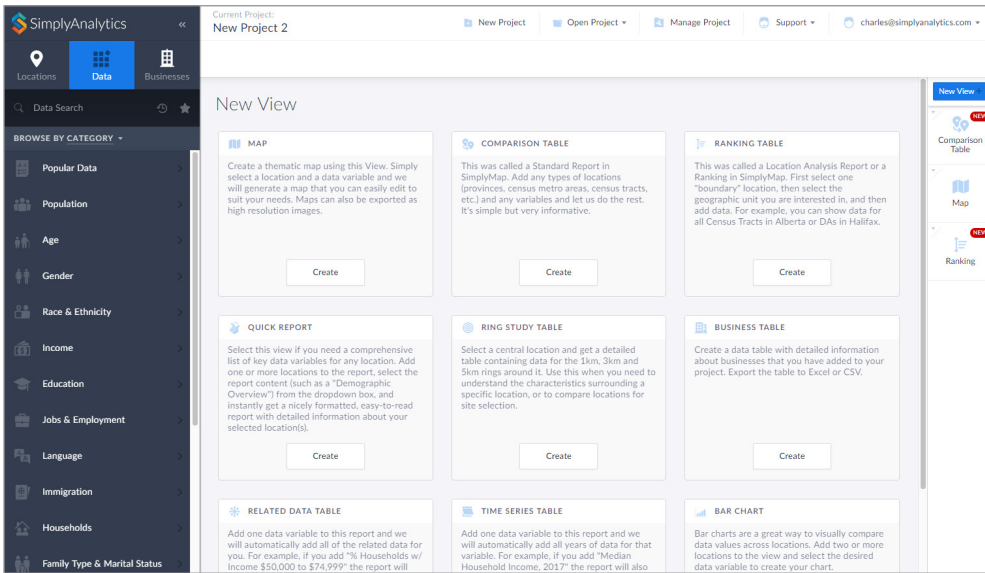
SimplyAnalytics «

Locations Data Businesses

Data Search

BROWSE BY CATEGORY ▾

Popular Data

Population

Age

Gender

Race & Ethnicity

Income

Education

Jobs & Employment

Language

Immigration

Households

Family Type & Marital Status

Current Project:
New Project 2

New Project Open Project ▾ Manage Project Support ▾ charles@simplyanalytics.com ▾

New View

MAP

Create a thematic map using this View. Simply select a location and a data variable and we will generate a map that you can easily edit to suit your needs. Maps can also be exported as high resolution images.

Create

COMPARISON TABLE

This was called a Standard Report in SimplyMap. Add any types of locations (provinces, census metro areas, census tracts, etc.) and any variables and let us do the rest. It's simple but very informative.

Create

RANKING TABLE

This was called a Location Analysis Report or a Ranking in SimplyMap. First select one "boundary" location, then select the geographic unit you are interested in, and then add data. For example, you can show data for all Census Tracts in Alberta or DAs in Halifax.

Create

QUICK REPORT

Select this view if you need a comprehensive list of key data variables for any location. Add one or more locations to the report, select the report content (such as a "Demographic Overview") from the dropdown box, and instantly get a nicely formatted, easy-to-read report with detailed information about your selected location(s).

Create

RING STUDY TABLE

Select a central location and get a detailed table containing data for the 1km, 3km and 5km rings around it. Use this when you need to understand the characteristics surrounding a specific location, or to compare locations for site selection.

Create

BUSINESS TABLE

Create a data table with detailed information about businesses that you have added to your project. Export the table to Excel or CSV.

Create

RELATED DATA TABLE

Add one data variable to this report and we will automatically add all of the related data for you. For example, if you add "% Households w/ Income $50,000 to $74,999" the report will

TIME SERIES TABLE

Add one data variable to this report and we will automatically add all years of data for that variable. For example, if you add "Median Household Income, 2017" the report will also

BAR CHART

Bar charts are a great way to visually compare data values across locations. Add two or more locations to the view and select the desired data variable to create your chart.

New View

NEW
Comparison Table

Map

NEW
Ranking